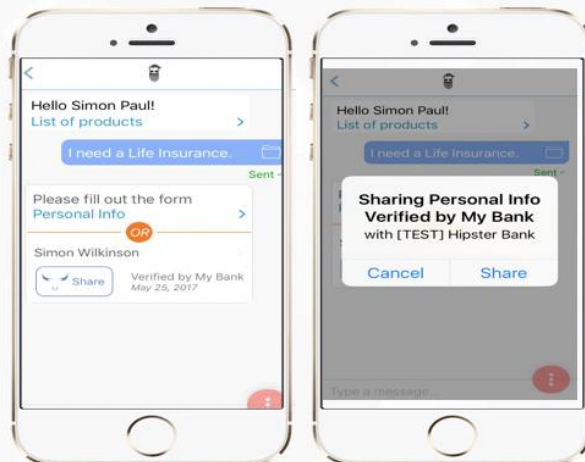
Hello Simon Paul!
List of products

I need a Life Insurance.

Sent

Please fill out the form
Personal Info

OR

Simon Wilkinson

Share

Verified by My Bank
May 25, 2017

Hello Simon Paul!
List of products

I need a Life Insurance.

Sharing Personal Info Verified by My Bank
with [TEST] Hipster Bank

Cancel
Share

Type a message...